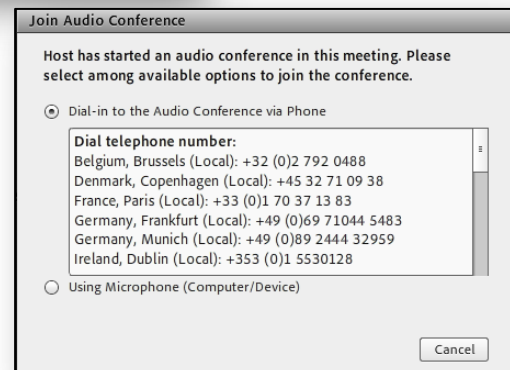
Join Audio Conference

Host has started an audio conference in this meeting. Please select among available options to join the conference.

Dial-in to the Audio Conference via Phone

Dial telephone number:
Belgium, Brussels (Local): +32 (0)2 792 0488
Denmark, Copenhagen (Local): +45 32 71 09 38
France, Paris (Local): +33 (0)1 70 37 13 83
Germany, Frankfurt (Local): +49 (0)69 71044 5483
Germany, Munich (Local): +49 (0)89 2444 32959
Ireland, Dublin (Local): +353 (0)1 5530128

Using Microphone (Computer/Device)

Cancel